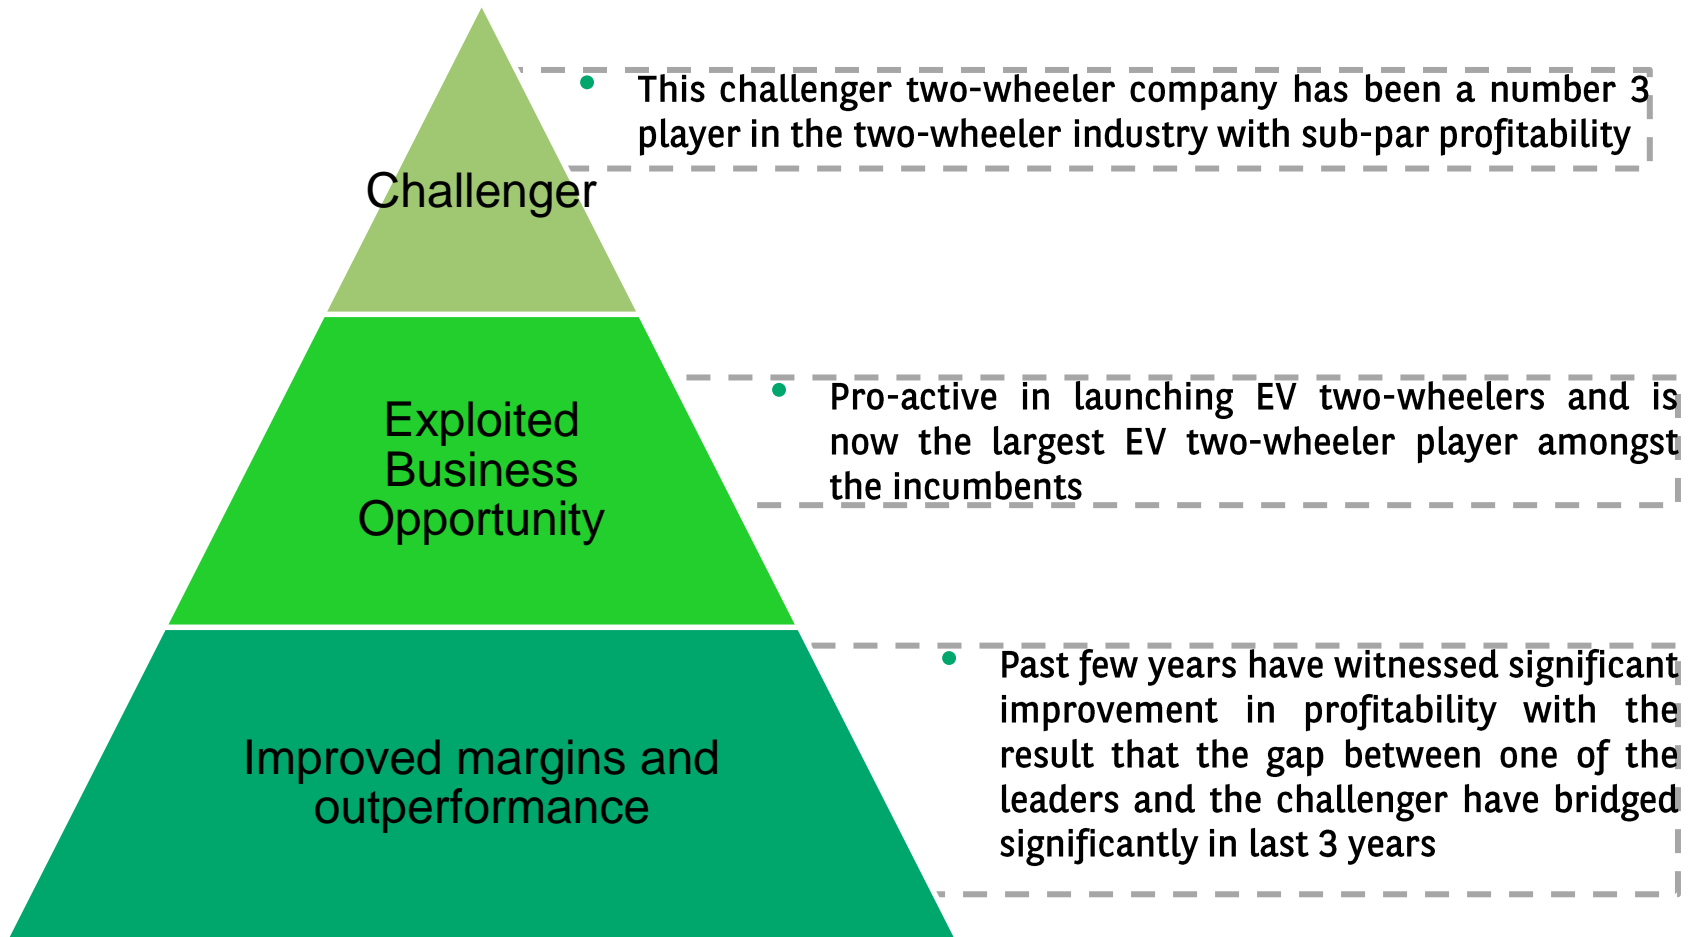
Challenger

Exploited Business Opportunity

Improved margins and outperformance

• This challenger two-wheeler company has been a number 3 player in the two-wheeler industry with sub-par profitability

• Pro-active in launching EV two-wheelers and is now the largest EV two-wheeler player amongst the incumbents

• Past few years have witnessed significant improvement in profitability with the result that the gap between one of the leaders and the challenger have bridged significantly in last 3 years